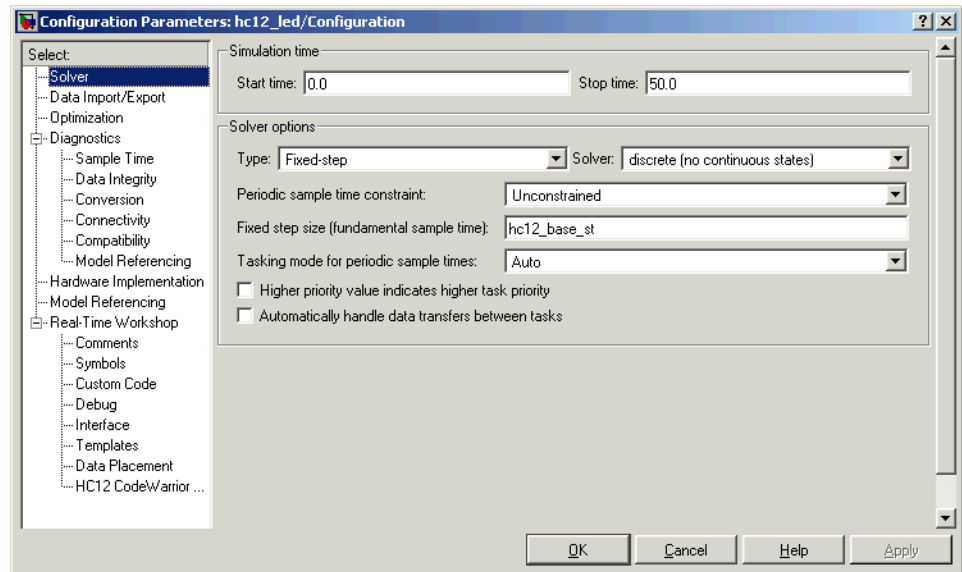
Configuration Parameters: hc12_led/Configuration

?
X

Select:
Solver
Data Import/Export
Optimization
Diagnostics
Sample Time
Data Integrity
Conversion
Connectivity
Compatibility
Model Referencing
Hardware Implementation
Model Referencing
Real-Time Workshop
Comments
Symbols
Custom Code
Debug
Interface
Templates
Data Placement
HC12 CodeWarrior ...

Simulation time
Start time: 0.0
Stop time: 50.0

Solver options
Type: Fixed-step
Solver: discrete (no continuous states)
Periodic sample time constraint: Unconstrained
Fixed step size (fundamental sample time): hc12_base_st
Tasking mode for periodic sample times: Auto
Higher priority value indicates higher task priority
Automatically handle data transfers between tasks

OK
Cancel
Help
Apply